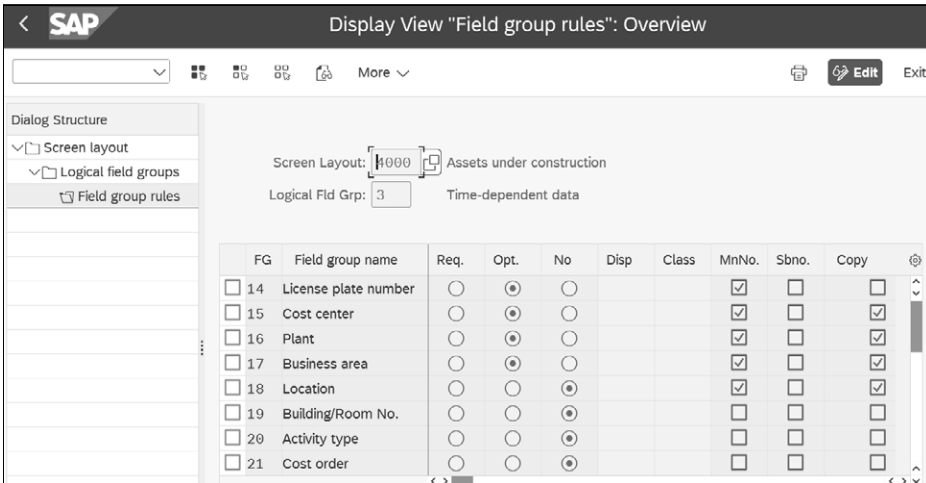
SAP

Display View "Field group rules": Overview

More

Edit

Exit

Dialog Structure

Screen layout

Logical field groups

Field group rules

Screen Layout: 4000 Assets under construction

Logical Fld Grp: 3 Time-dependent data

| FG | Field group name | Req. | Opt. | No | Disp | Class | MnNo. | Sbno. | Copy |
|---|---|---|---|---|---|---|---|---|---|
| 14 | License plate number | ○ | ◉ | ○ | | | ☑ | ☐ | ☐ |
| 15 | Cost center | ○ | ◉ | ○ | | | ☑ | ☐ | ☑ |
| 16 | Plant | ○ | ◉ | ○ | | | ☑ | ☐ | ☑ |
| 17 | Business area | ○ | ◉ | ○ | | | ☑ | ☐ | ☑ |
| 18 | Location | ○ | ○ | ◉ | | | ☑ | ☐ | ☑ |
| 19 | Building/Room No. | ○ | ○ | ◉ | | | ☐ | ☐ | ☐ |
| 20 | Activity type | ○ | ○ | ◉ | | | ☐ | ☐ | ☐ |
| 21 | Cost order | ○ | ○ | ◉ | | | ☐ | ☐ | ☐ |